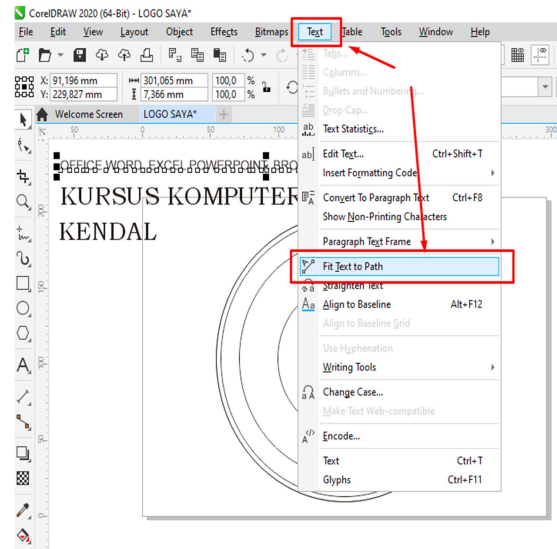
CorelDRAW 2020 (64-Bit) - LOGO SAYA*

File Edit View Layout Object Effects Bitmaps Text Table Tools Window Help

X: 91,196 mm
Y: 229,827 mm
301,065 mm
7,366 mm
100,0 %
100,0 %

Welcome Screen LOGO SAYA*

OFFICE WORD, EXCEL POWERPOINT, BRO

KURSUS KOMPUTER

KENDAL

Tabs...
Columns...
Bullets and Numbering...
Drop Cap...
Text Statistics...
Edit Text... Ctrl+Shift+T
Insert Formatting Code
Convert To Paragraph Text Ctrl+F8
Show Non-Printing Characters
Paragraph Text Frame
Fit Text to Path
Straighten Text
Align to Baseline Alt+F12
Align to Baseline Grid
Use Hyphenation
Writing Tools
Change Case...
Make Text Web-compatible
Encode...
Text Ctrl+T
Glyphs Ctrl+F11